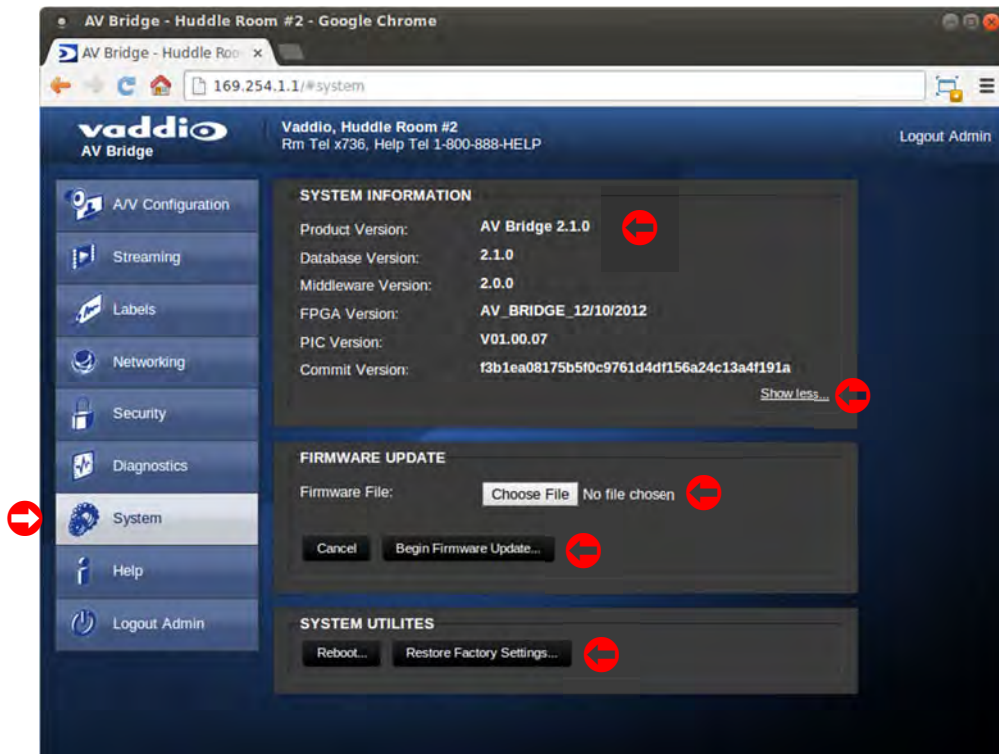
AV Bridge - Huddle Room #2 - Google Chrome

AV Bridge - Huddle Roo ×

169.254.1.1/#system

vaddio
AV Bridge

Vaddio, Huddle Room #2
Rm Tel x736, Help Tel 1-800-888-HELP

Logout Admin

A/V Configuration
Streaming
Labels
Networking
Security
Diagnostics
System
Help
Logout Admin

SYSTEM INFORMATION

| | |
|---|---|
| Product Version: | AV Bridge 2.1.0 |
| Database Version: | 2.1.0 |
| Middleware Version: | 2.0.0 |
| FPGA Version: | AV_BRIDGE_12/10/2012 |
| PIC Version: | V01.00.07 |
| Commit Version: | f3b1ea08175b5f0c9761d4df156a24c13a4f191a |

Show less...

FIRMWARE UPDATE

Firmware File: Choose File No file chosen

Cancel Begin Firmware Update...

SYSTEM UTILITES

Reboot... Restore Factory Settings...